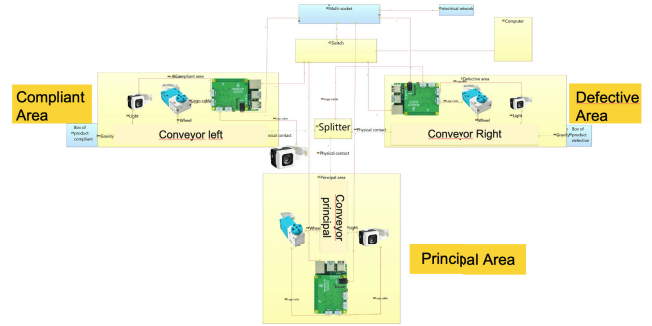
Multi socket
Electrical network
Computer
Switch
Compliant area
Defective area
Compliant Area
Defective Area
Light
Wheel
Light
Wheel
Box of product compliant
Gravity
Conveyor left
Splitter
Conveyor Right
Gravity
Box of product defective
Physical contact
Physical contact
Physical contact
Principal area
Conveyor principal
Wheel
Light
Principal Area